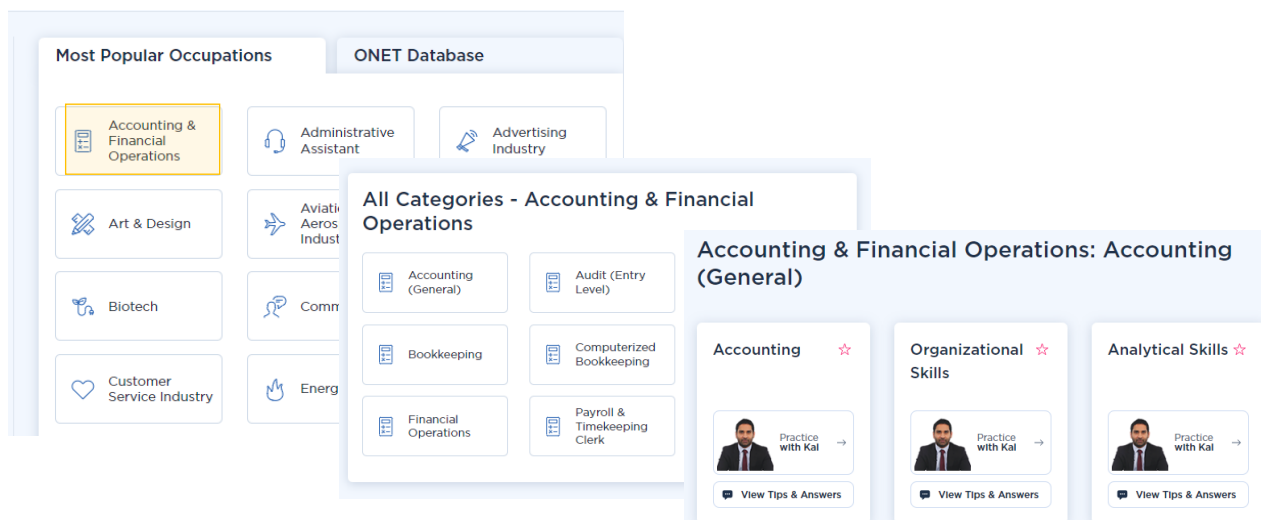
Most Popular Occupations

ONET Database

Accounting & Financial Operations

Administrative Assistant

Advertising Industry

Art & Design

Aviatio Aeros Indust

Biotech

Comm

Customer Service Industry

Energ

All Categories - Accounting & Financial Operations

Accounting (General)

Audit (Entry Level)

Bookkeeping

Computerized Bookkeeping

Financial Operations

Payroll & Timekeeping Clerk

Accounting & Financial Operations: Accounting (General)

Accounting ☆

Practice with Kal →

View Tips & Answers

Organizational Skills ☆

Practice with Kal →

View Tips & Answers

Analytical Skills ☆

Practice with Kal →

View Tips & Answers